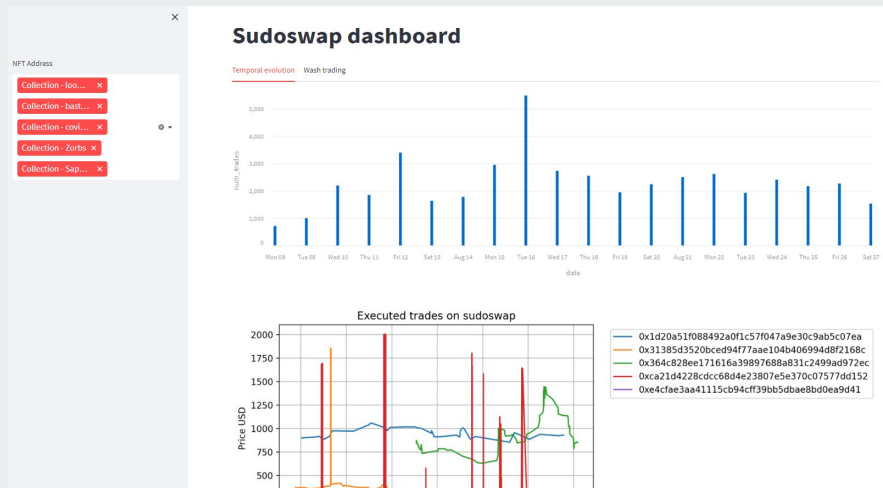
×

NFT Address

Collection - loo... ×
Collection - bast... ×
Collection - covi... ×
Collection - Zorbs ×
Collection - Sap... ×

Sudoswap dashboard

Temporal evolution
Wash trading

5,000
4,000
3,000
2,000
1,000
0
num_trades

Mon 08
Tue 09
Wed 10
Thu 11
Fri 12
Sat 13
Aug 14
Mon 15
Tue 16
Wed 17
Thu 18
Fri 19
Sat 20
Aug 21
Mon 22
Tue 23
Wed 24
Thu 25
Fri 26
Sat 27
date

Executed trades on sudoswap

2000
1750
1500
1250
1000
750
500
Price USD

0x1d20a51f088492a0f1c57f047a9e30c9ab5c07ea
0x31385d3520bced94f77aae104b406994d8f2168c
0x364c828ee171616a39897688a831c2499ad972ec
0xca21d4228cdcc68d4e23807e5e370c07577dd152
0xe4cfae3aa41115cb94cff39bb5dbae8bd0ea9d41